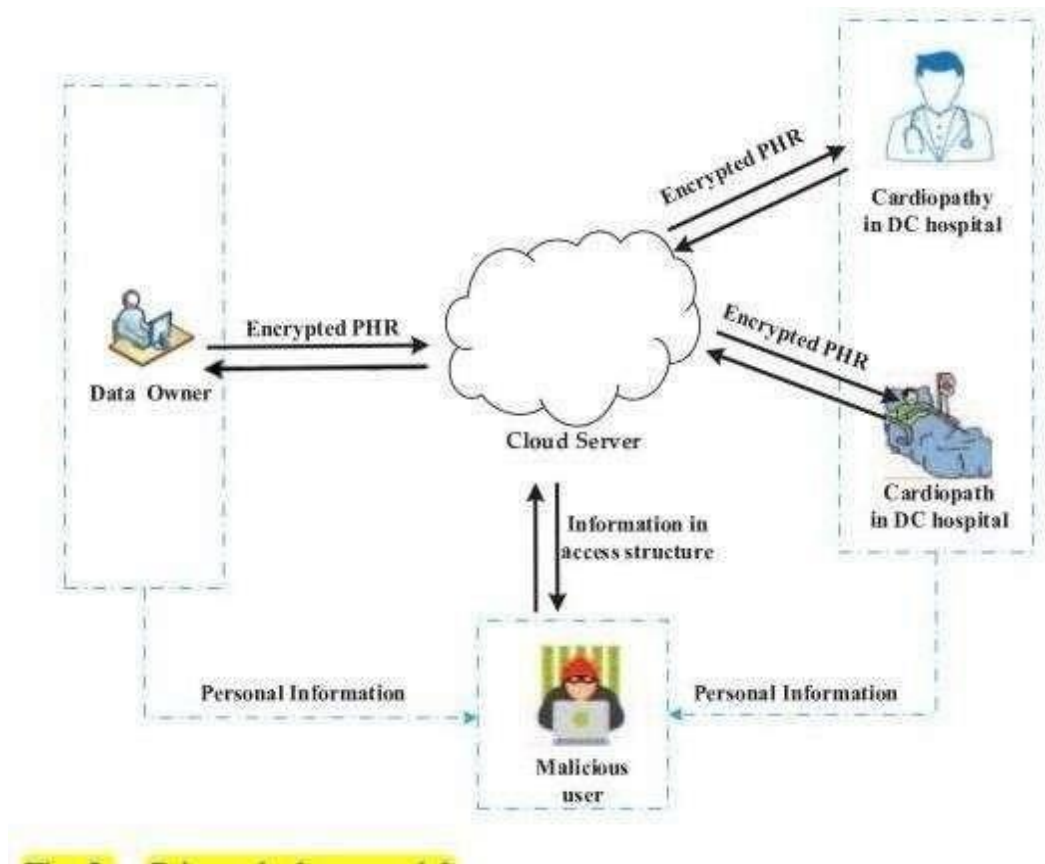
Encrypted PHR

Cardiopathy in DC hospital

Encrypted PHR

Data Owner

Encrypted PHR

Cloud Server

Cardiopath in DC hospital

Information in access structure

Personal Information

Personal Information

Malicious user

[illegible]